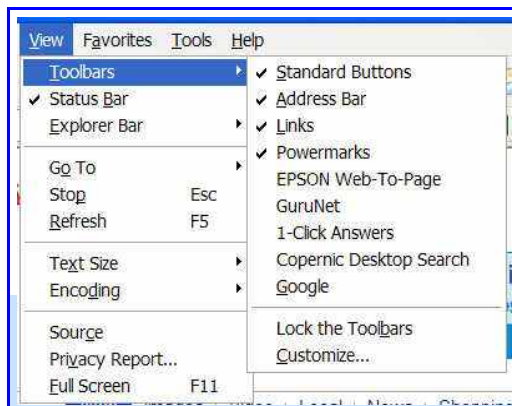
View Favorites Tools Help

Toolbars
✔ Status Bar
Explorer Bar

Go To
Stop Esc
Refresh F5

Text Size
Encoding

Source
Privacy Report...
Full Screen F11

✔ Standard Buttons
✔ Address Bar
✔ Links
✔ Powermarks
EPSON Web-To-Page
GuruNet
1-Click Answers
Copernic Desktop Search
Google

Lock the Toolbars
Customize...

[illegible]